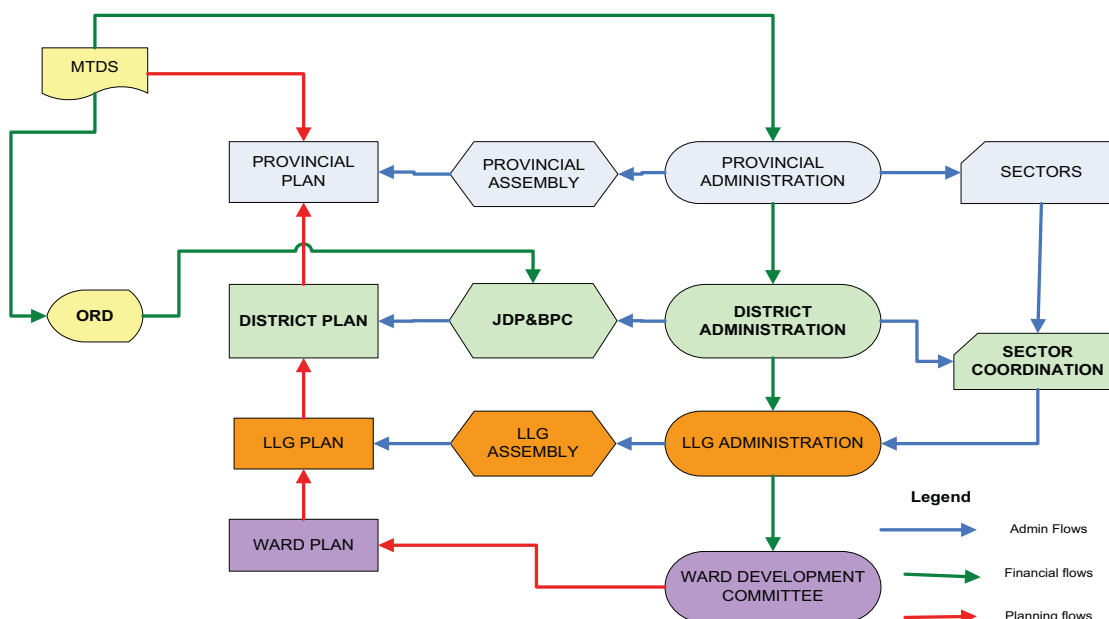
MTDS

PROVINCIAL PLAN

PROVINCIAL ASSEMBLY

PROVINCIAL ADMINISTRATION

SECTORS

ORD

DISTRICT PLAN

JDP&BPC

DISTRICT ADMINISTRATION

SECTOR COORDINATION

LLG PLAN

LLG ASSEMBLY

LLG ADMINISTRATION

WARD PLAN

WARD DEVELOPMENT COMMITTEE

Legend

Admin Flows

Financial flows

Planning flows